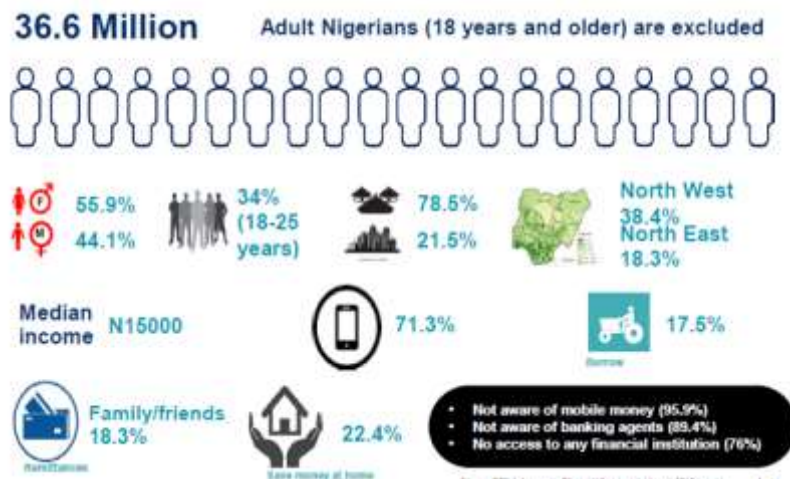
36.6 Million Adult Nigerians (18 years and older) are excluded

F 55.9%
M 44.1%

34% (18-25 years)

78.5%
21.5%

North West 38.4%
North East 18.3%

Median income N15000

71.3%

17.5%
Borrow

Remittances
Family/friends 18.3%

22.4%
Save money at home

- Not aware of mobile money (95.9%)
- Not aware of banking agents (89.4%)
- No access to any financial institution (76%)

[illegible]